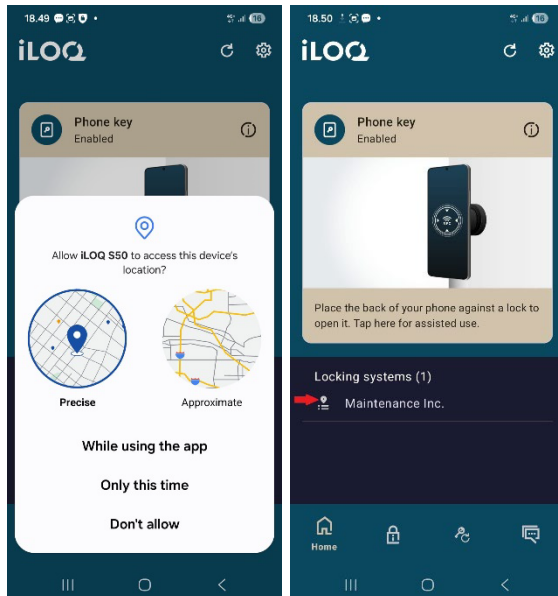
18.49

16

iLOQ

Phone key
Enabled

Allow **iLOQ S50** to access this device's location?

Precise

Approximate

While using the app

Only this time

Don't allow

18.50

16

iLOQ

Phone key
Enabled

Place the back of your phone against a lock to open it. Tap here for assisted use.

Locking systems (1)

Maintenance Inc.

Home